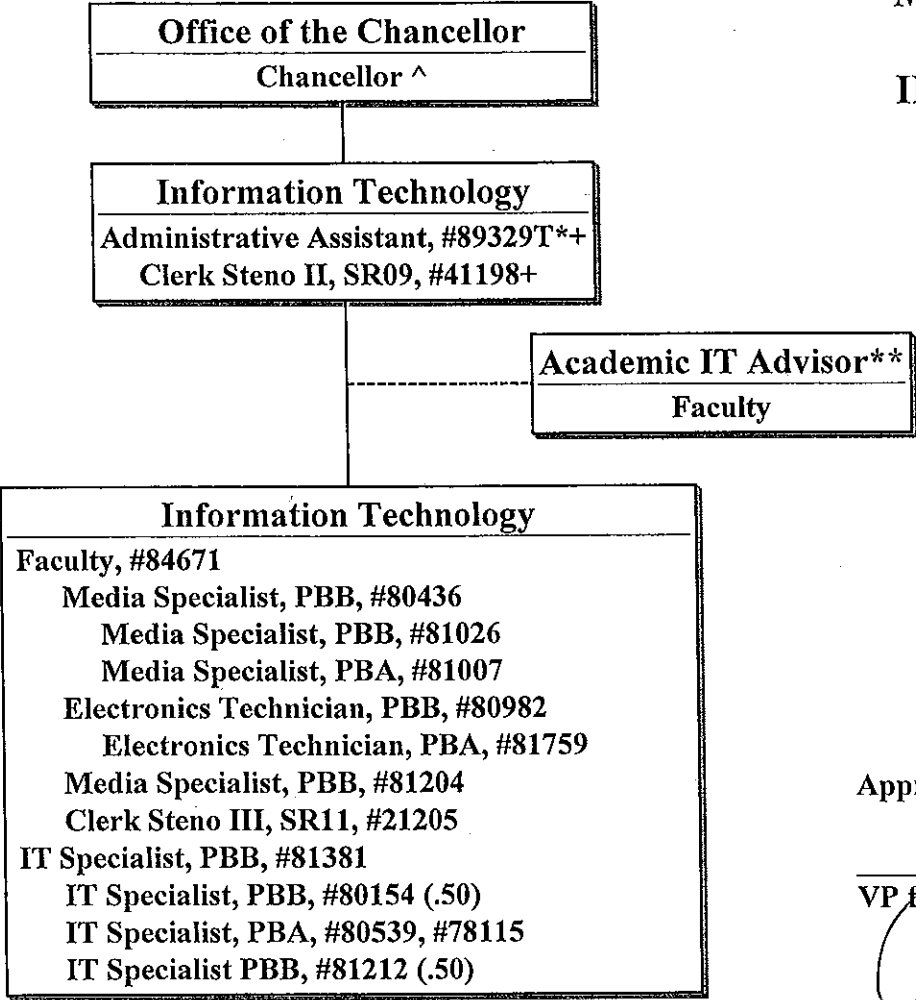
Office of the Chancellor
Chancellor ^

Information Technology
Administrative Assistant, #89329T*+
Clerk Steno II, SR09, #41198+

Academic IT Advisor**
Faculty

Information Technology
Faculty, #84671
Media Specialist, PBB, #80436
Media Specialist, PBB, #81026
Media Specialist, PBA, #81007
Electronics Technician, PBB, #80982
Electronics Technician, PBA, #81759
Media Specialist, PBB, #81204
Clerk Steno III, SR11, #21205
IT Specialist, PBB, #81381
IT Specialist, PBB, #80154 (.50)
IT Specialist, PBA, #80539, #78115
IT Specialist PBB, #81212 (.50)

M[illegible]

I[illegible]

Appr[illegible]

VP f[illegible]